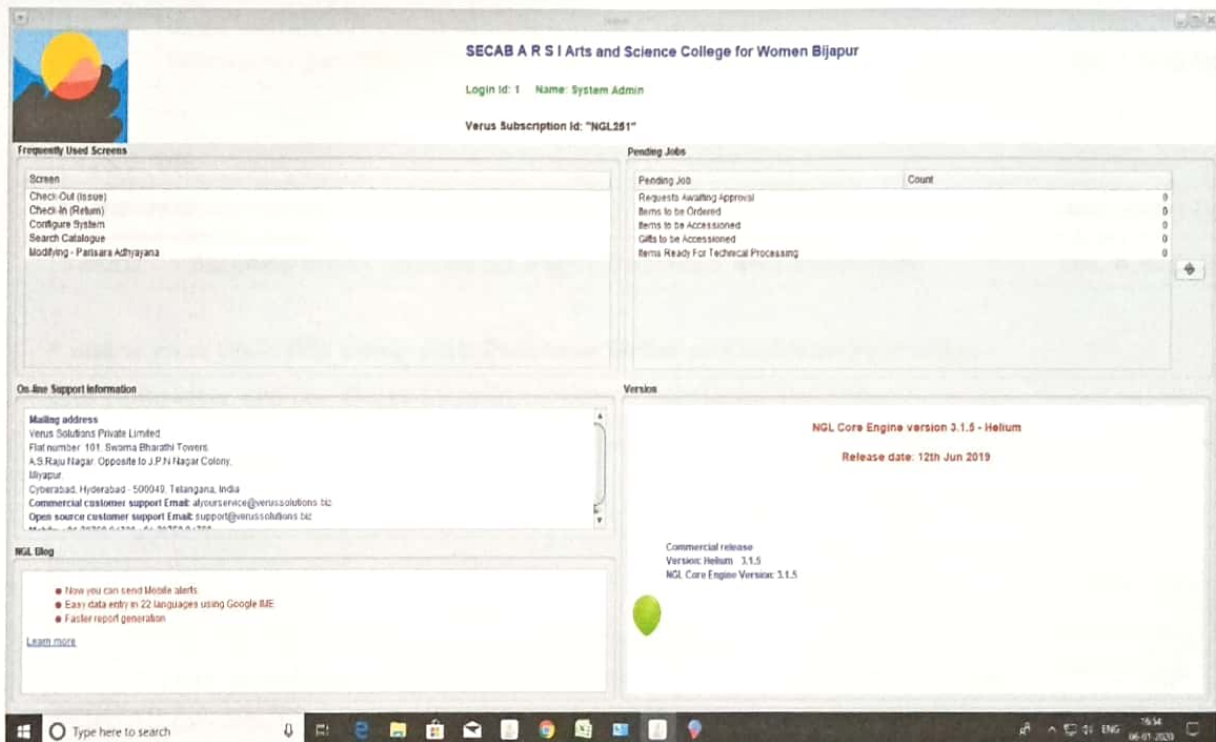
SECAB A R S I Arts and Science College for Women Bijapur

Login Id: 1 Name: System Admin

Verus Subscription Id: "NGL251"

Frequently Used Screens

| Screen |
|---|
| Check-Out (Issue) |
| Check-In (Return) |
| Configure System |
| Search Catalogue |
| Modifying - Parisara Adhyayana |

Pending Jobs

| Pending Job | Count |
|---|---|
| Requests Awaiting Approval | 0 |
| Items to be Ordered | 0 |
| Items to be Accessioned | 0 |
| Gifts to be Accessioned | 0 |
| Items Ready For Technical Processing | 0 |

On-line Support Information

Mailing address
Verus Solutions Private Limited
Flat number 101, Swarna Bharathi Towers,
A.S.Raju Nagar, Opposite to J.P.N Nagar Colony,
Miyapur
Cyberabad, Hyderabad - 500049, Telangana, India
Commercial customer support Email: atyourservice@verussolutions.biz
Open source customer support Email: support@verussolutions.biz
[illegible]

Version

NGL Core Engine version 3.1.5 - Helium

Release date: 12th Jun 2019

Commercial release
Version: Helium 3.1.5
NGL Core Engine Version: 3.1.5

NGL Blog

Now you can send Mobile alerts
Easy data entry in 22 languages using Google IME
Faster report generation

Learn more

Type here to search

ENG 16:54 06-01-2020